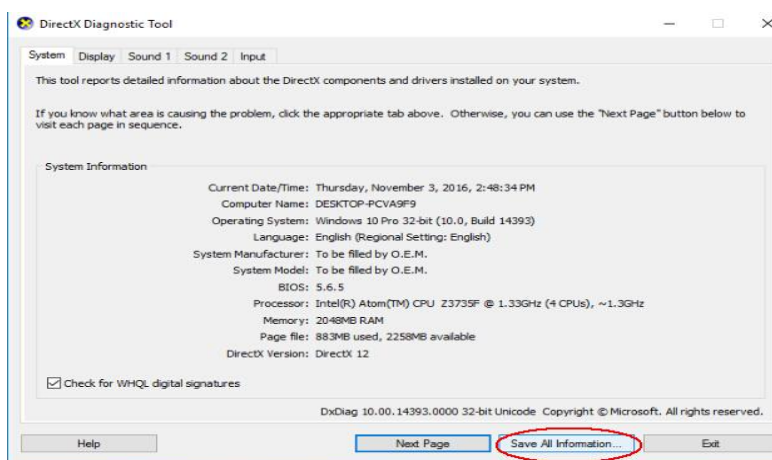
DirectX Diagnostic Tool

System | Display | Sound 1 | Sound 2 | Input

This tool reports detailed information about the DirectX components and drivers installed on your system.

If you know what area is causing the problem, click the appropriate tab above. Otherwise, you can use the "Next Page" button below to visit each page in sequence.

System Information

| | |
|---|---|
| Current Date/Time: | Thursday, November 3, 2016, 2:48:34 PM |
| Computer Name: | DESKTOP-PCVA9F9 |
| Operating System: | Windows 10 Pro 32-bit (10.0, Build 14393) |
| Language: | English (Regional Setting: English) |
| System Manufacturer: | To be filled by O.E.M. |
| System Model: | To be filled by O.E.M. |
| BIOS: | 5.6.5 |
| Processor: | Intel(R) Atom(TM) CPU Z3735F @ 1.33GHz (4 CPUs), ~1.3GHz |
| Memory: | 2048MB RAM |
| Page file: | 883MB used, 2258MB available |
| DirectX Version: | DirectX 12 |

Check for WHQL digital signatures

DxDiag 10.00.14393.0000 32-bit Unicode Copyright © Microsoft. All rights reserved.

Help | Next Page | Save All Information... | Exit